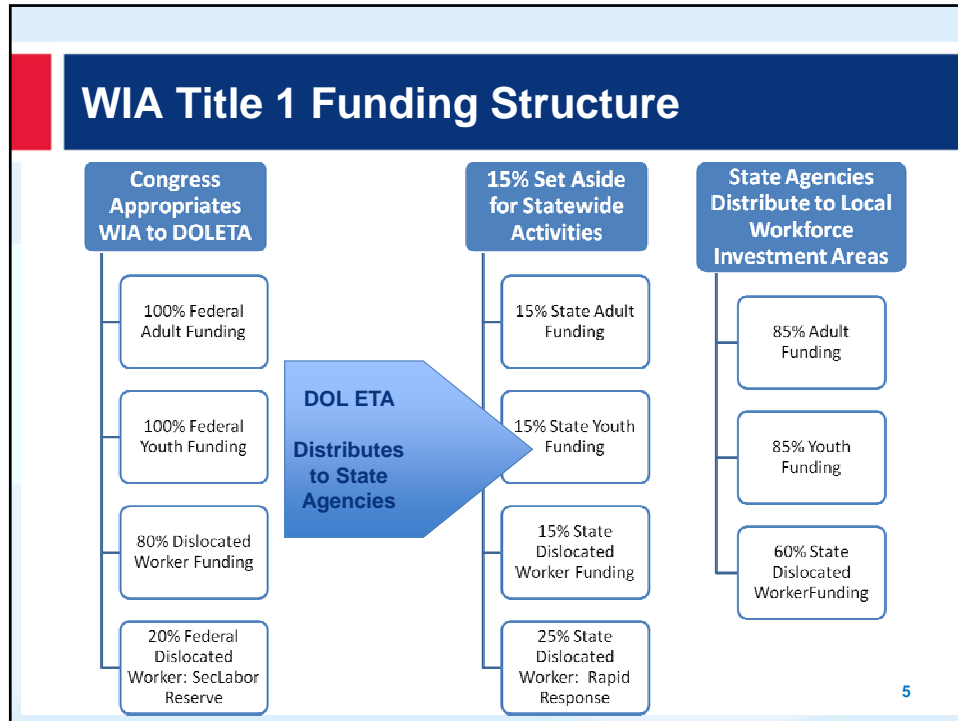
WIA Title 1 Funding Structure

Congress Appropriates WIA to DOLETA

100% Federal Adult Funding

100% Federal Youth Funding

80% Dislocated Worker Funding

20% Federal Dislocated Worker: SecLabor Reserve

DOL ETA

Distributes to State Agencies

15% Set Aside for Statewide Activities

15% State Adult Funding

15% State Youth Funding

15% State Dislocated Worker Funding

25% State Dislocated Worker: Rapid Response

State Agencies Distribute to Local Workforce Investment Areas

85% Adult Funding

85% Youth Funding

60% State Dislocated WorkerFunding

5